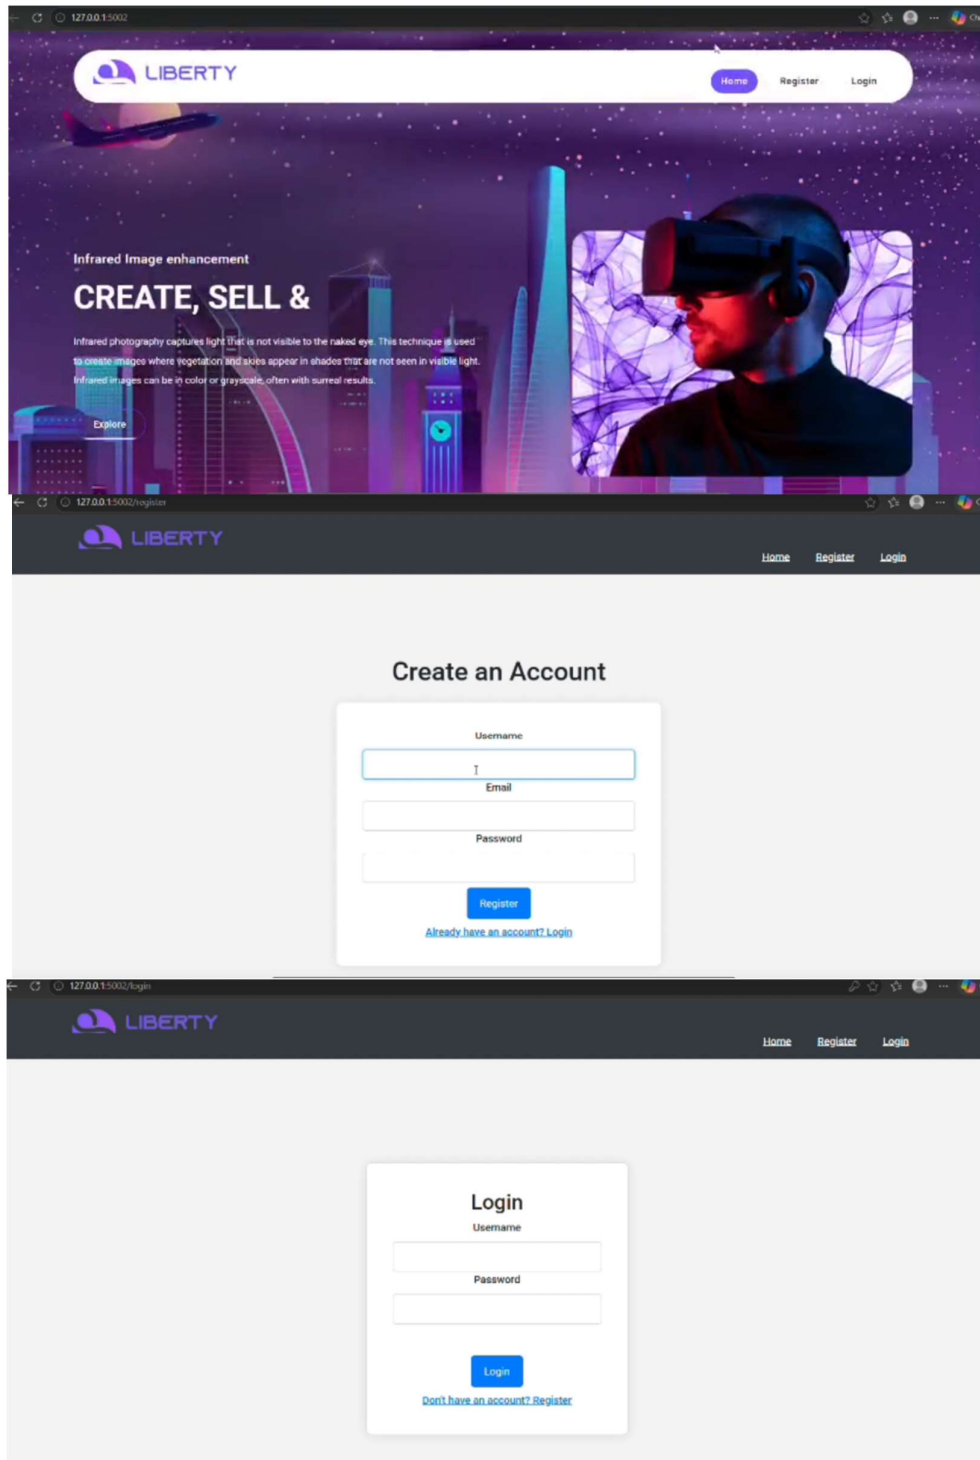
127.0.0.1:5002

LIBERTY

Home Register Login

Infrared Image enhancement

CREATE, SELL &

Infrared photography captures light that is not visible to the naked eye. This technique is used to create images where vegetation and skies appear in shades that are not seen in visible light. Infrared images can be in color or grayscale, often with surreal results.

Explore

127.0.0.1:5002/register

LIBERTY

Home Register Login

Create an Account

Username

Email

Password

Register

Already have an account? Login

127.0.0.1:5002/login

LIBERTY

Home Register Login

Login

Username

Password

Login

Don't have an account? Register